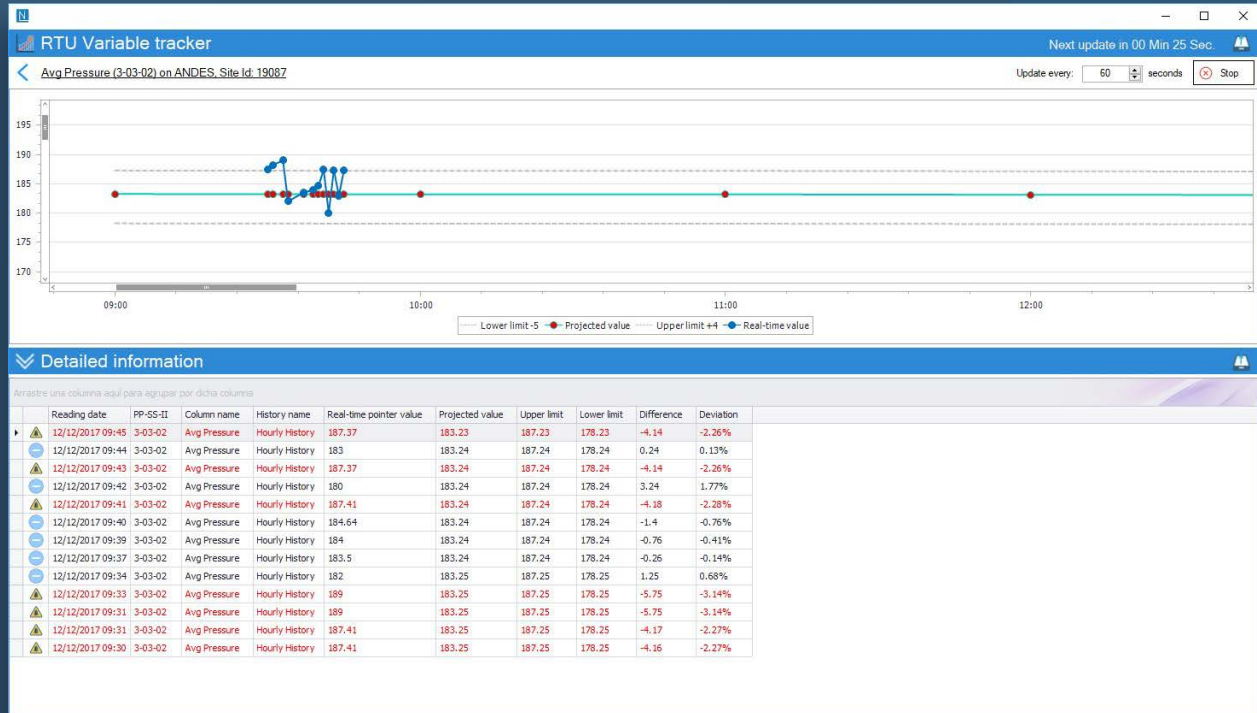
N

RTU Variable tracker

Next update in 00 Min 25 Sec.

Avg Pressure (3-03-02) on ANDES, Site Id: 19087

Update every: 60 seconds Stop

195
190
185
180
175
170

09:00 10:00 11:00 12:00

Lower limit -5 Projected value Upper limit +4 Real-time value

Detailed information

Arrastre una columna aquí para agrupar por dicha columna

| | Reading date | PP-SS-II | Column name | History name | Real-time pointer value | Projected value | Upper limit | Lower limit | Difference | Deviation |
|---|---|---|---|---|---|---|---|---|---|---|
| | 12/12/2017 09:45 | 3-03-02 | Avg Pressure | Hourly History | 187.37 | 183.23 | 187.23 | 178.23 | -4.14 | -2.26% |
| | 12/12/2017 09:44 | 3-03-02 | Avg Pressure | Hourly History | 183 | 183.24 | 187.24 | 178.24 | 0.24 | 0.13% |
| | 12/12/2017 09:43 | 3-03-02 | Avg Pressure | Hourly History | 187.37 | 183.24 | 187.24 | 178.24 | -4.14 | -2.26% |
| | 12/12/2017 09:42 | 3-03-02 | Avg Pressure | Hourly History | 180 | 183.24 | 187.24 | 178.24 | 3.24 | 1.77% |
| | 12/12/2017 09:41 | 3-03-02 | Avg Pressure | Hourly History | 187.41 | 183.24 | 187.24 | 178.24 | -4.18 | -2.28% |
| | 12/12/2017 09:40 | 3-03-02 | Avg Pressure | Hourly History | 184.64 | 183.24 | 187.24 | 178.24 | -1.4 | -0.76% |
| | 12/12/2017 09:39 | 3-03-02 | Avg Pressure | Hourly History | 184 | 183.24 | 187.24 | 178.24 | -0.76 | -0.41% |
| | 12/12/2017 09:38 | 3-03-02 | Avg Pressure | Hourly History | 183.5 | 183.24 | 187.24 | 178.24 | -0.26 | -0.14% |
| | 12/12/2017 09:34 | 3-03-02 | Avg Pressure | Hourly History | 182 | 183.25 | 187.25 | 178.25 | 1.25 | 0.68% |
| | 12/12/2017 09:33 | 3-03-02 | Avg Pressure | Hourly History | 189 | 183.25 | 187.25 | 178.25 | -5.75 | -3.14% |
| | 12/12/2017 09:31 | 3-03-02 | Avg Pressure | Hourly History | 189 | 183.25 | 187.25 | 178.25 | -5.75 | -3.14% |
| | 12/12/2017 09:31 | 3-03-02 | Avg Pressure | Hourly History | 187.41 | 183.25 | 187.25 | 178.25 | -4.17 | -2.27% |
| | 12/12/2017 09:30 | 3-03-02 | Avg Pressure | Hourly History | 187.41 | 183.25 | 187.25 | 178.25 | -4.16 | -2.27% |